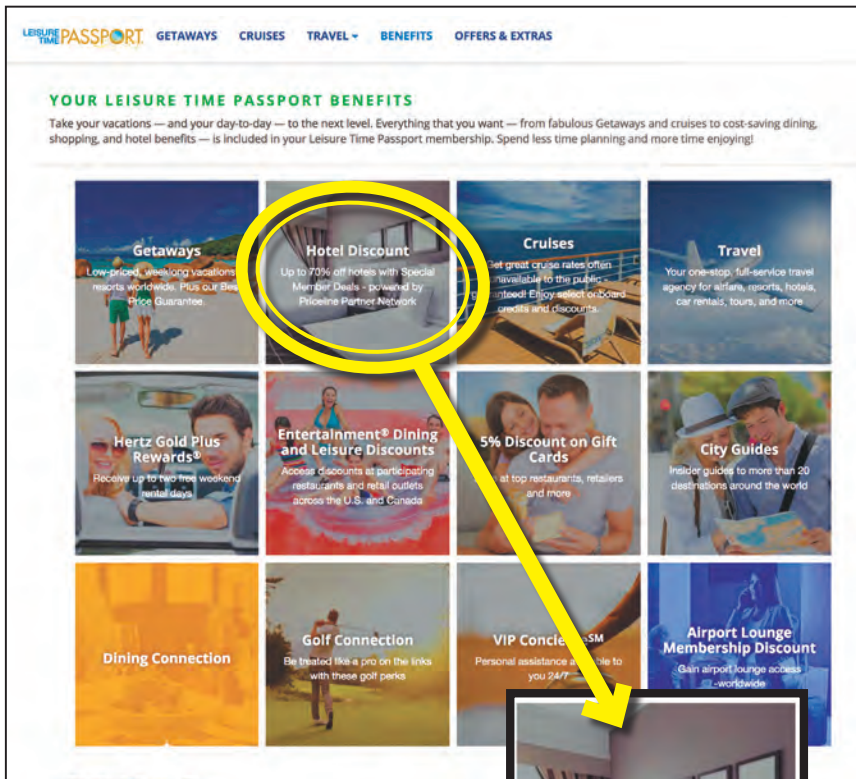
LEISURE TIME PASSPORT GETAWAYS CRUISES TRAVEL BENEFITS OFFERS & EXTRAS

YOUR LEISURE TIME PASSPORT BENEFITS

Take your vacations — and your day-to-day — to the next level. Everything that you want — from fabulous Getaways and cruises to cost-saving dining, shopping, and hotel benefits — is included in your Leisure Time Passport membership. Spend less time planning and more time enjoying!

Getaways
Low-priced, weeklong vacations resorts worldwide. Plus our Best Price Guarantee.

Hotel Discount
Up to 70% off hotels with Special Member Deals - powered by Priceline Partner Network

Cruises
Get great cruise rates often unavailable to the public guaranteed! Enjoy select onboard credits and discounts.

Travel
Your one-stop, full-service travel agency for airfare, resorts, hotels, car rentals, tours, and more

Hertz Gold Plus Rewards®
Receive up to two free weekend rental days

Entertainment® Dining and Leisure Discounts
Access discounts at participating restaurants and retail outlets across the U.S. and Canada

5% Discount on Gift Cards
at top restaurants, retailers and more

City Guides
Insider guides to more than 20 destinations around the world

Dining Connection

Golf Connection
Be treated like a pro on the links with these golf perks

VIP Concie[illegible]SM
Personal assistance a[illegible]ble to you 24/7

Airport Lounge Membership Discount
Gain airport lounge access -worldwide